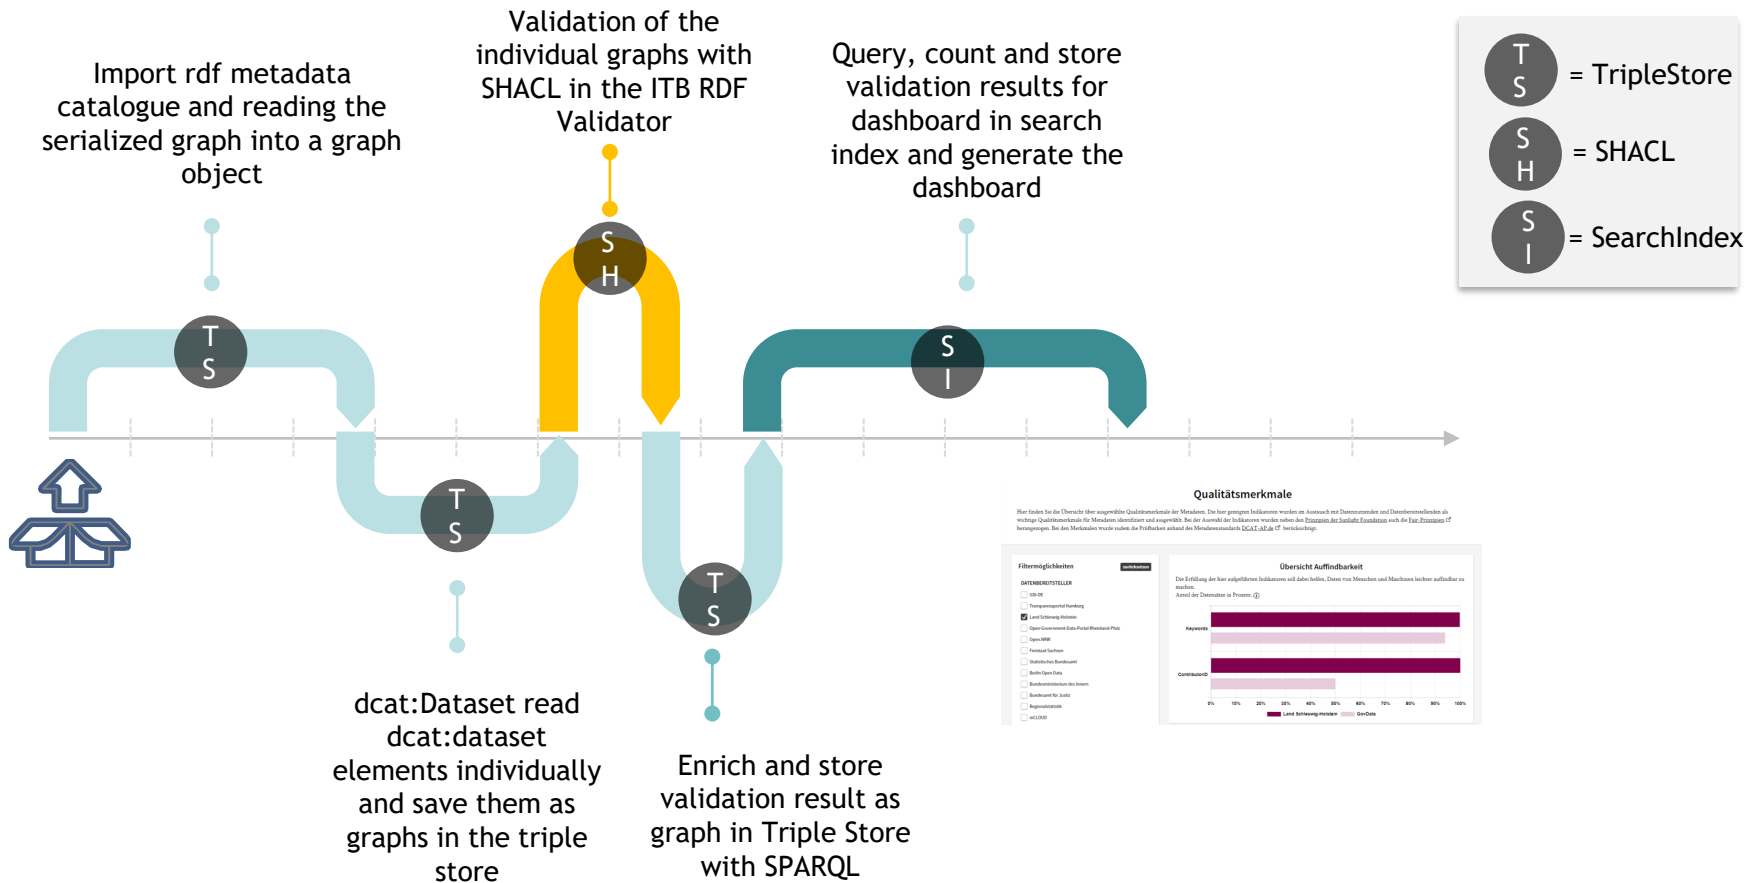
Import rdf metadata catalogue and reading the serialized graph into a graph object

Validation of the individual graphs with SHACL in the ITB RDF Validator

Query, count and store validation results for dashboard in search index and generate the dashboard

T S = TripleStore

S H = SHACL

S I = SearchIndex

T S

S H

S I

T S

T S

dcat:Dataset read dcat:dataset elements individually and save them as graphs in the triple store

Enrich and store validation result as graph in Triple Store with SPARQL

Qualitätsmerkmale

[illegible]

Filtermöglichkeiten

DATENBEREITSTELLER

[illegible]

Übersicht Auffindbarkeit

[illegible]

Keywords

ContributorID

0% 10% 20% 30% 40% 50% 60% 70% 80% 90% 100%

Land Schleswig-Holstein GovData